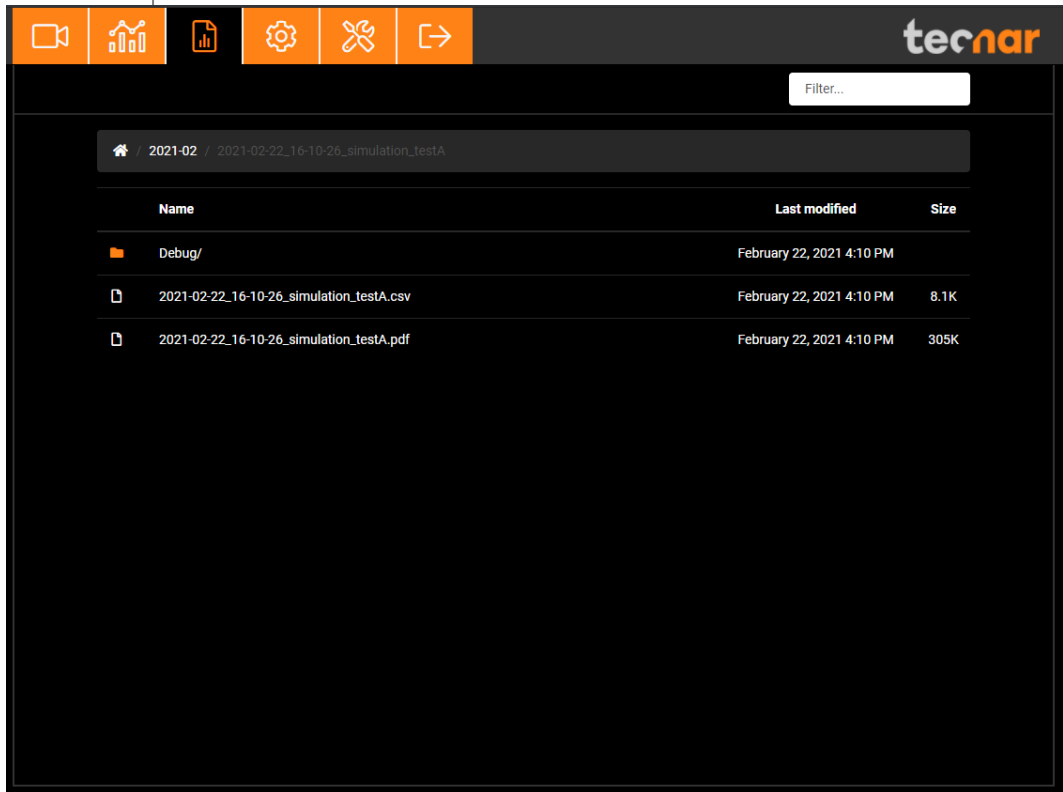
tecnar

Filter...

/ 2021-02 / 2021-02-22_16-10-26_simulation_testA

| Name | Last modified | Size |
|---|---|---|
| Debug/ | February 22, 2021 4:10 PM | |
| 2021-02-22_16-10-26_simulation_testA.csv | February 22, 2021 4:10 PM | 8.1K |
| 2021-02-22_16-10-26_simulation_testA.pdf | February 22, 2021 4:10 PM | 305K |